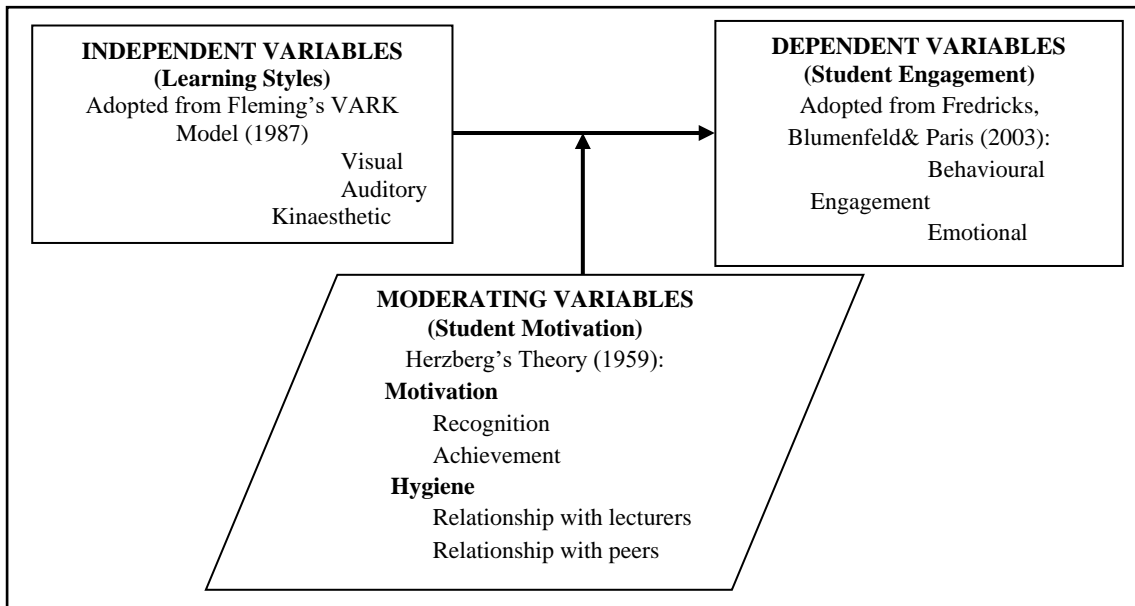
INDEPENDENT VARIABLES
(Learning Styles)
Adopted from Fleming's VARK Model (1987)
Visual
Auditory
Kinaesthetic

DEPENDENT VARIABLES
(Student Engagement)
Adopted from Fredricks, Blumenfeld& Paris (2003):
Behavioural
Engagement
Emotional

MODERATING VARIABLES
(Student Motivation)
Herzberg's Theory (1959):
Motivation
Recognition
Achievement
Hygiene
Relationship with lecturers
Relationship with peers